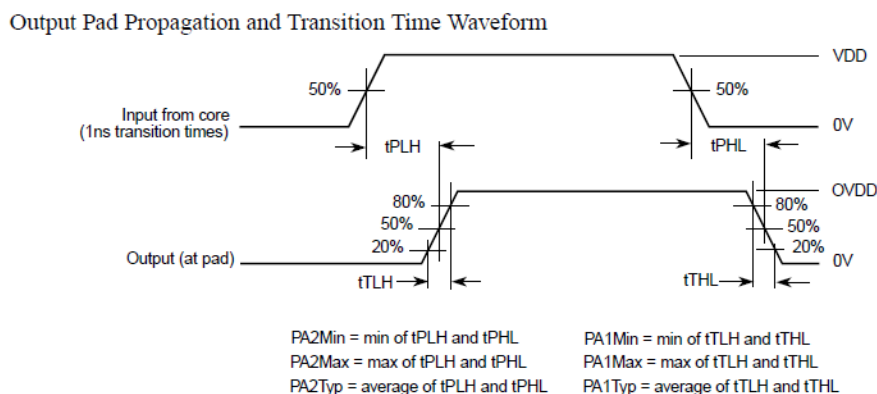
Output Pad Propagation and Transition Time Waveform

VDD

50%

50%

Input from core
(1ns transition times)

0V

tPLH

tPHL

OVDD

80%

80%

50%

50%

20%

20%

Output (at pad)

0V

tTLH

tTHL

PA2Min = min of tPLH and tPHL
PA2Max = max of tPLH and tPHL
PA2Typ = average of tPLH and tPHL

PA1Min = min of tTLH and tTHL
PA1Max = max of tTLH and tTHL
PA1Typ = average of tTLH and tTHL